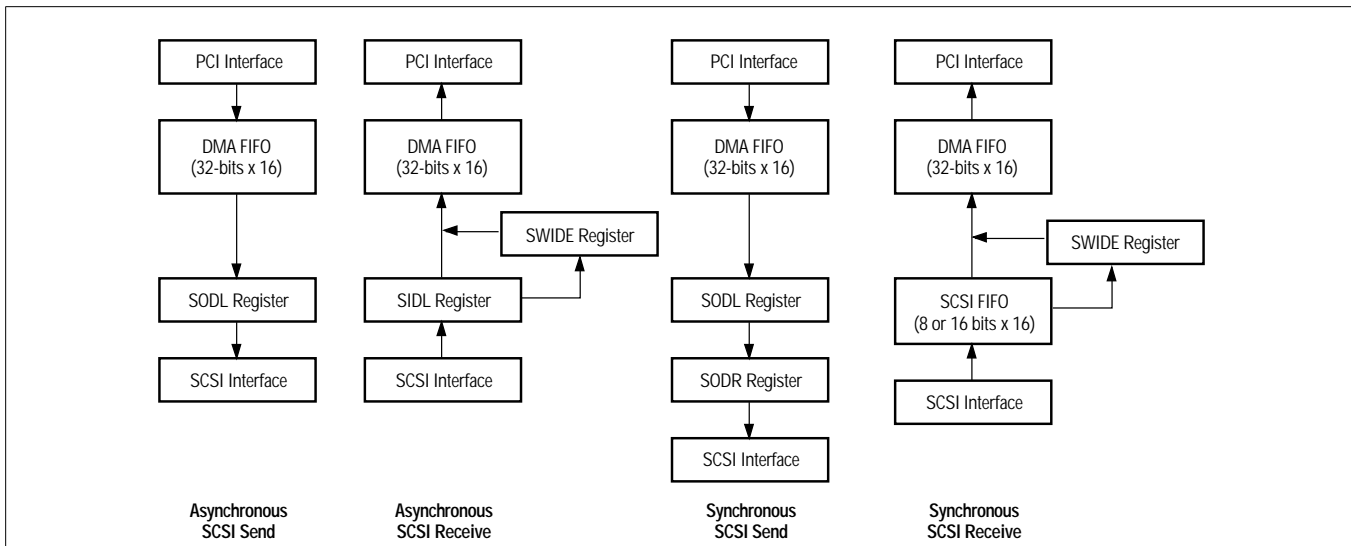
PCI Interface

DMA FIFO (32-bits x 16)

SODL Register

SCSI Interface

Asynchronous SCSI Send

PCI Interface

DMA FIFO (32-bits x 16)

SWIDE Register

SIDL Register

SCSI Interface

Asynchronous SCSI Receive

PCI Interface

DMA FIFO (32-bits x 16)

SODL Register

SODR Register

SCSI Interface

Synchronous SCSI Send

PCI Interface

DMA FIFO (32-bits x 16)

SWIDE Register

SCSI FIFO (8 or 16 bits x 16)

SCSI Interface

Synchronous SCSI Receive